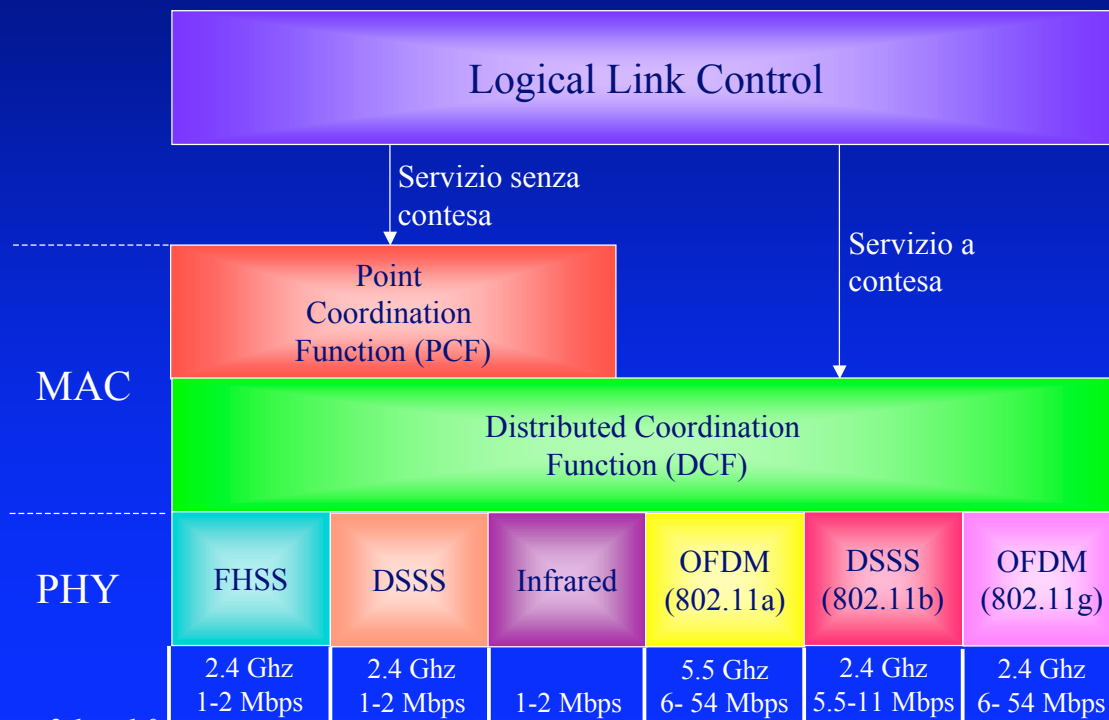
Logical Link Control

Servizio senza contesa

Servizio a contesa

Point Coordination Function (PCF)

MAC

Distributed Coordination Function (DCF)

PHY

| FHSS | DSSS | Infrared | OFDM (802.11a) | DSSS (802.11b) | OFDM (802.11g) |
|---|---|---|---|---|---|
| 2.4 Ghz 1-2 Mbps | 2.4 Ghz 1-2 Mbps | 1-2 Mbps | 5.5 Ghz 6- 54 Mbps | 2.4 Ghz 5.5-11 Mbps | 2.4 Ghz 6- 54 Mbps |

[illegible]